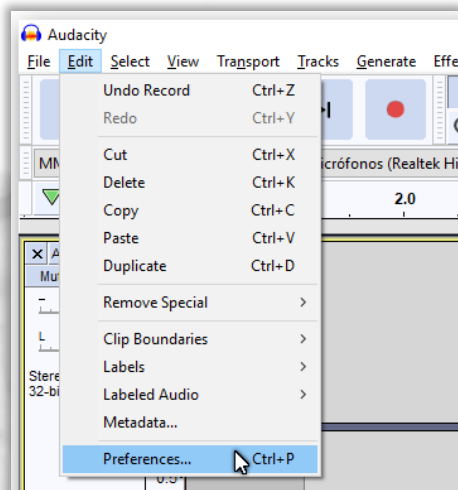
Audacity

File Edit Select View Transport Tracks Generate Effe

Undo Record Ctrl+Z
Redo Ctrl+Y
Cut Ctrl+X
Delete Ctrl+K
Copy Ctrl+C
Paste Ctrl+V
Duplicate Ctrl+D
Remove Special >
Clip Boundaries >
Labels >
Labeled Audio >
Metadata...
Preferences... Ctrl+P

MM
icrófonos (Realtek Hi
2.0
Mu
Stere
32-bi
0.5